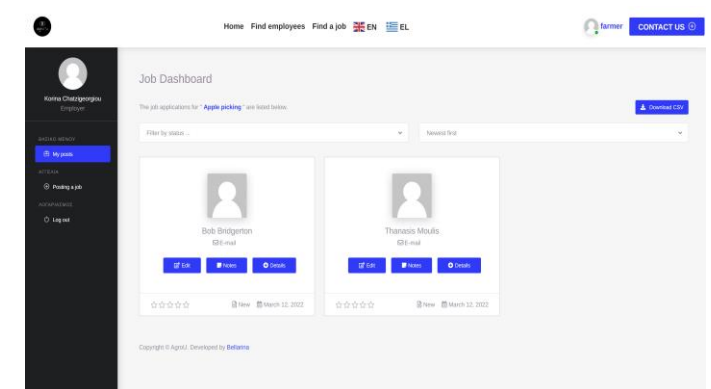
Home Find employees Find a job EN EL

farmer CONTACT US

Korina Chatzigeorgiou
Employer

ΒΑΣΙΚΟ ΜΕΝΟΥ
My posts
ΑΓΓΕΛΙΑ
Posting a job
ΛΟΓΑΡΙΑΣΜΟΣ
Log out

Job Dashboard

The job applications for " Apple picking " are listed below.

Download CSV

Filter by status ...

Newest first

Bob Bridgerton
E-mail
Edit Notes Details
New March 12, 2022

Thanasis Moulis
E-mail
Edit Notes Details
New March 12, 2022

Copyright © AgroU. Developed by Bellamna